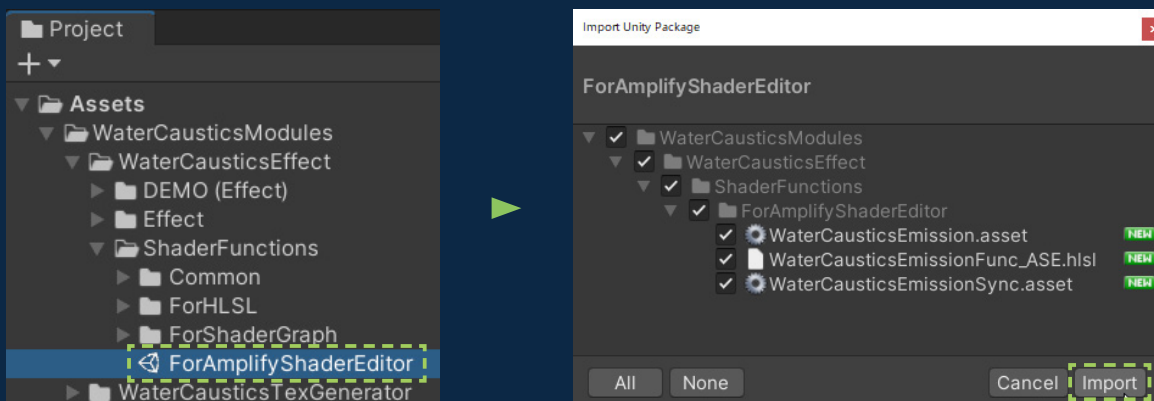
Project

+

Assets
WaterCausticsModules
WaterCausticsEffect
DEMO (Effect)
Effect
ShaderFunctions
Common
ForHLSL
ForShaderGraph
ForAmplifyShaderEditor
WaterCausticsTexGenerator

Import Unity Package

ForAmplifyShaderEditor

WaterCausticsModules
WaterCausticsEffect
ShaderFunctions
ForAmplifyShaderEditor
WaterCausticsEmission.asset NEW
WaterCausticsEmissionFunc_ASE.hlsl NEW
WaterCausticsEmissionSync.asset NEW

All None Cancel Import